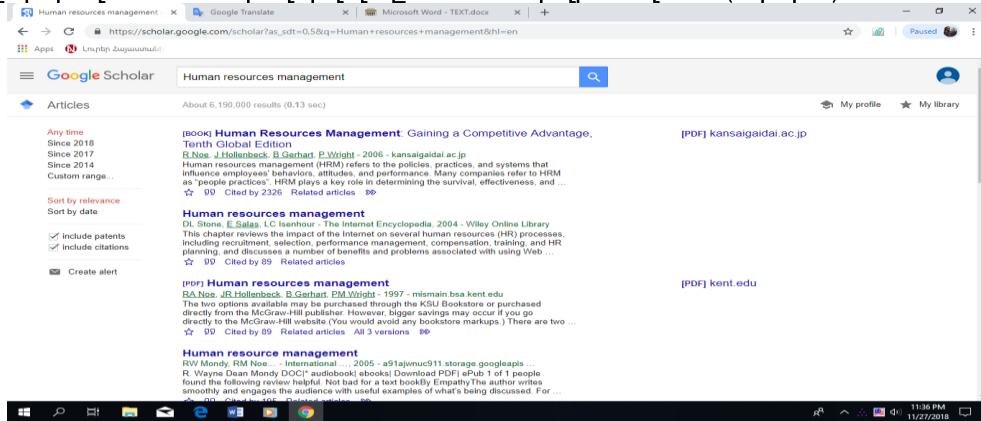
Human resources management ×
Google Translate ×
Microsoft Word - TEXT.docx ×
+
https://scholar.google.com/scholar?as_sdt=0,5&q=Human+resources+management&hl=en
Paused
Apps
Լուրեր Հայաստան

Google Scholar
Human resources management

Articles
About 6,190,000 results (0.13 sec)
My profile
My library

Any time
Since 2018
Since 2017
Since 2014
Custom range...

Sort by relevance
Sort by date

include patents
include citations

Create alert

[BOOK] Human Resources Management: Gaining a Competitive Advantage, Tenth Global Edition
R Noe, J Hollenbeck, B Gerhart, P Wright - 2006 - kansaigaidai.ac.jp
Human resources management (HRM) refers to the policies, practices, and systems that influence employees' behaviors, attitudes, and performance. Many companies refer to HRM as "people practices". HRM plays a key role in determining the survival, effectiveness, and ...
Cited by 2326 Related articles
[PDF] kansaigaidai.ac.jp

Human resources management
DL Stone, E Salas, LC Isenhour - The Internet Encyclopedia, 2004 - Wiley Online Library
This chapter reviews the impact of the Internet on several human resources (HR) processes, including recruitment, selection, performance management, compensation, training, and HR planning, and discusses a number of benefits and problems associated with using Web ...
Cited by 89 Related articles

[PDF] Human resources management
RA Noe, JR Hollenbeck, B Gerhart, PM Wright - 1997 - mismain.bsa.kent.edu
The two options available may be purchased through the KSU Bookstore or purchased directly from the McGraw-Hill publisher. However, bigger savings may occur if you go directly to the McGraw-Hill website.(You would avoid any bookstore markups.) There are two ...
Cited by 89 Related articles All 3 versions
[PDF] kent.edu

Human resource management
RW Mondy, RM Noe... - International ..., 2005 - a91ajwnuc911.storage.googleapis ...
R. Wayne Dean Mondy DOC|* audiobook| ebooks| Download PDF| ePub 1 of 1 people found the following review helpful. Not bad for a text bookBy EmpathyThe author writes smoothly and engages the audience with useful examples of what's being discussed. For ...
Cited by 105 Related articles

11:36 PM
11/27/2018